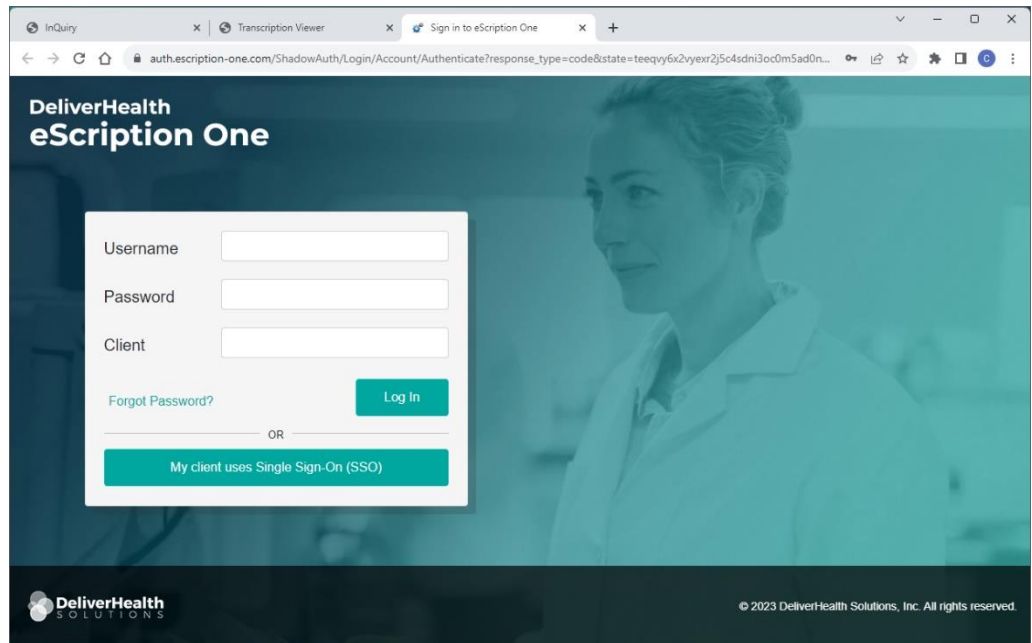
InQuiry × Transcription Viewer × Sign in to eScription One × +

auth.escription-one.com/ShadowAuth/Login/Account/Authenticate?response_type=code&state=teeqvy6x2vyexr2j5c4sdni3oc0m5ad0n...

C

DeliverHealth
eScription One

Username

Password

Client

Forgot Password?

Log In

OR

My client uses Single Sign-On (SSO)

DeliverHealth
SOLUTIONS

© 2023 DeliverHealth Solutions, Inc. All rights reserved.